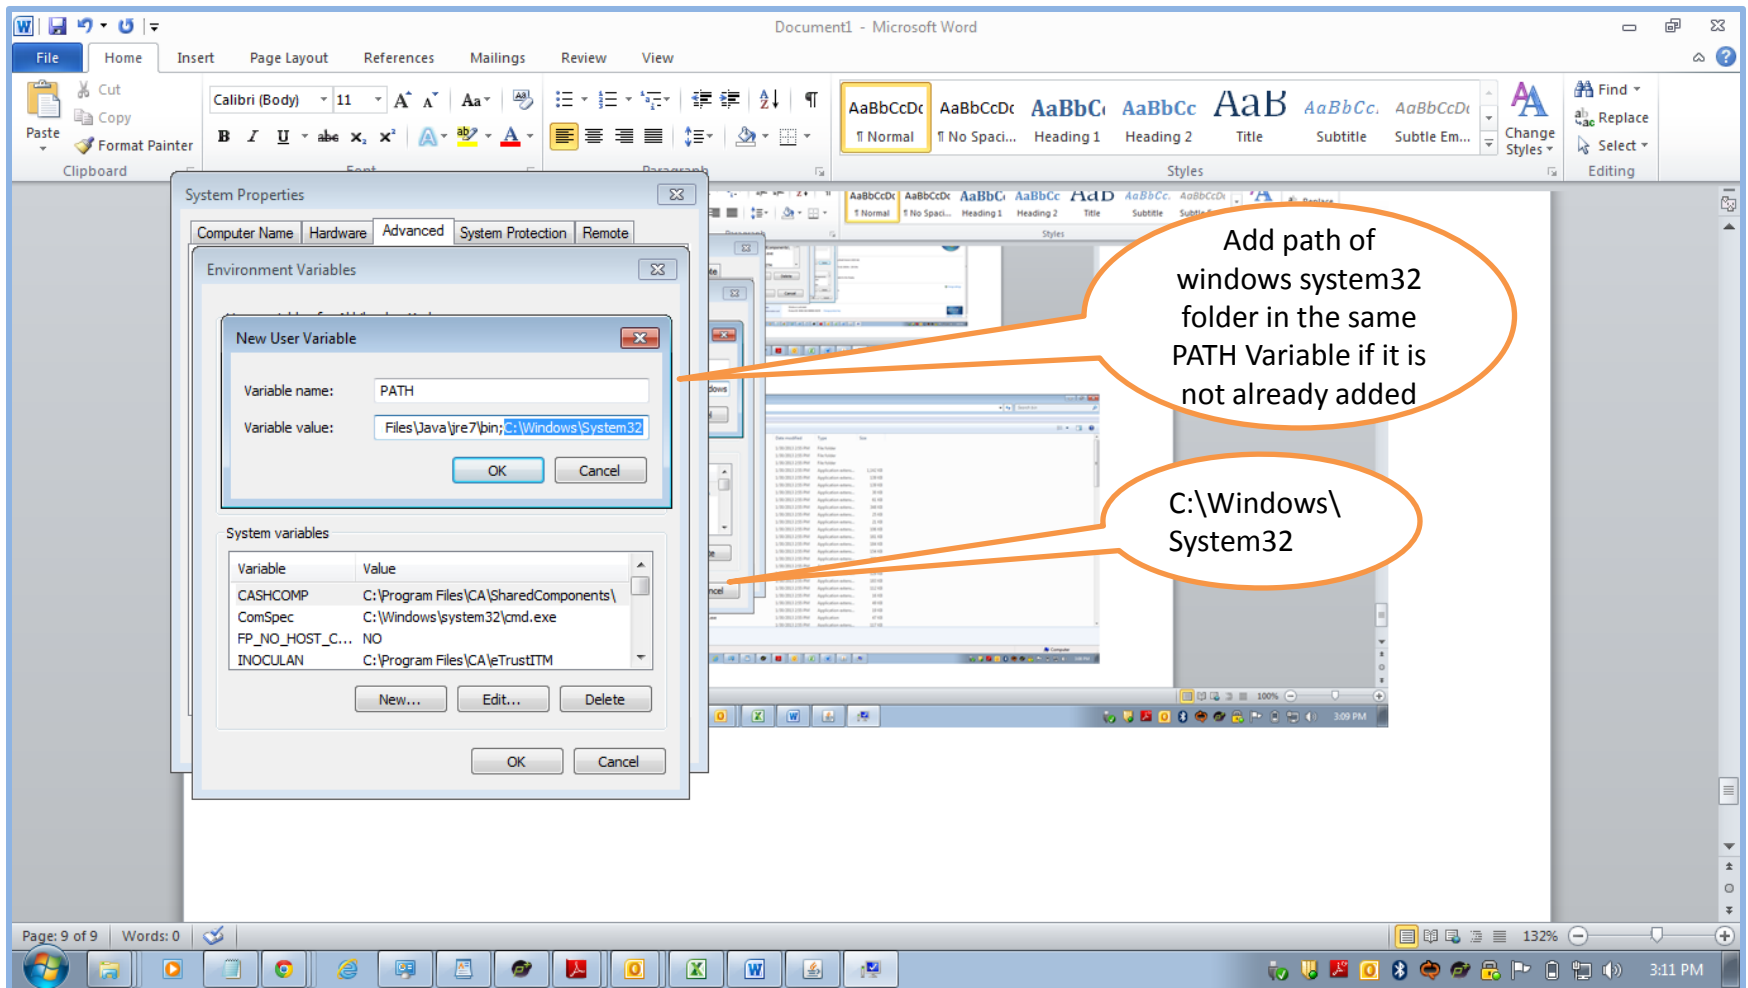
Document1 - Microsoft Word

File Home Insert Page Layout References Mailings Review View

Paste
Cut
Copy
Format Painter
Clipboard

Calibri (Body) 11
Font

Paragraph

AaBbCcDc ¶ Normal
AaBbCcDc ¶ No Spaci...
AaBbCc Heading 1
AaBbCc Heading 2
AaB Title
AaBbCc. Subtitle
AaBbCcDc Subtle Em...
Change Styles
Styles

Find
Replace
Select
Editing

System Properties

Computer Name | Hardware | Advanced | System Protection | Remote

Environment Variables

New User Variable

Variable name: PATH

Variable value: Files\Java\jre7\bin;C:\Windows\System32

OK Cancel

System variables

| Variable | Value |
|---|---|
| CASHCOMP | C:\Program Files\CA\SharedComponents\ |
| ComSpec | C:\Windows\system32\cmd.exe |
| FP_NO_HOST_C... | NO |
| INOCULAN | C:\Program Files\CA\eTrustITM |

New... Edit... Delete

OK Cancel

Add path of windows system32 folder in the same PATH Variable if it is not already added

C:\Windows\ System32

Page: 9 of 9 Words: 0

132%

3:11 PM